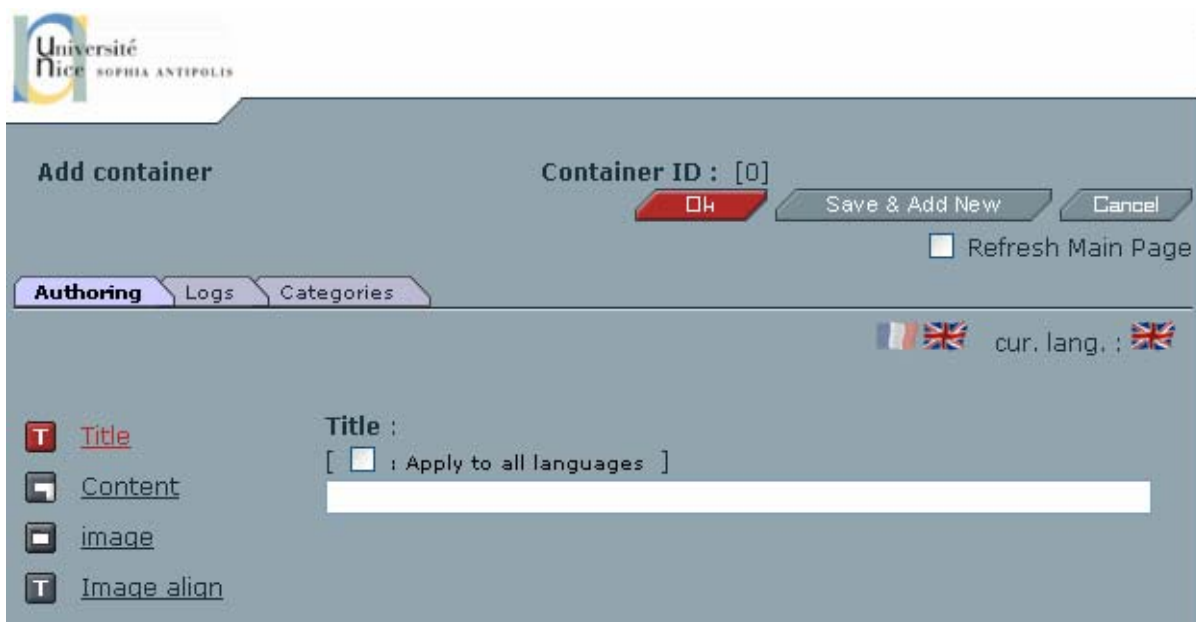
Université Nice SOPHIA ANTIPOLIS

Add container

Container ID : [0]

Ok

Save & Add New

Cancel

Refresh Main Page

Authoring

Logs

Categories

cur. lang. :

T Title

Content

image

T Image align

Title :

[ : Apply to all languages ]